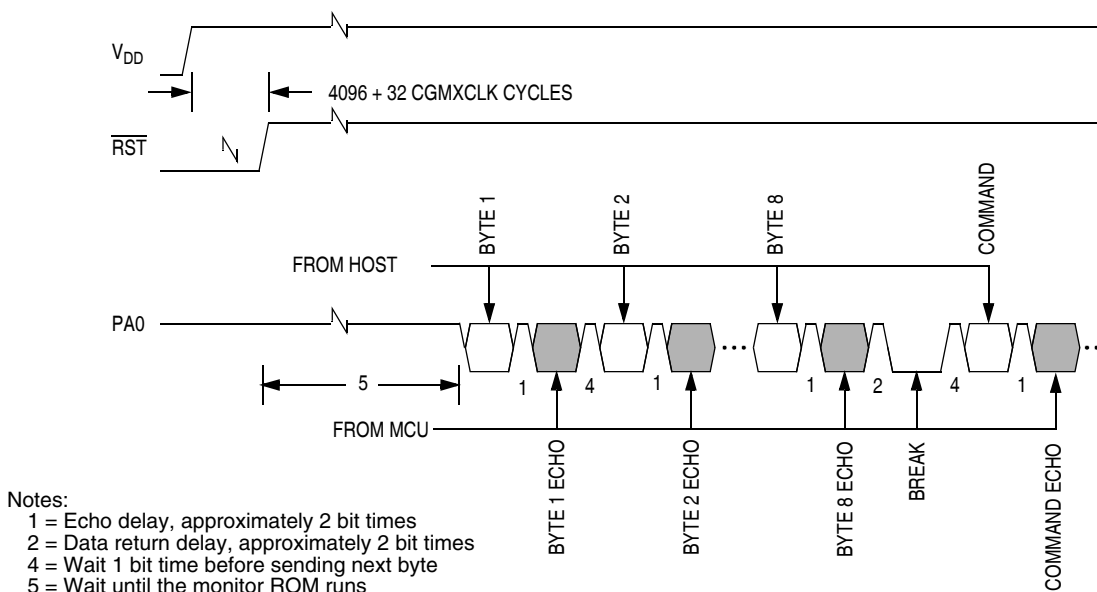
$V_{DD}$

4096 + 32 CGMXCLK CYCLES

$\overline{RST}$

BYTE 1

BYTE 2

BYTE 8

COMMAND

FROM HOST

PA0

5

1

4

1

1

2

4

1

FROM MCU

BYTE 1 ECHO

BYTE 2 ECHO

BYTE 8 ECHO

BREAK

COMMAND ECHO

Notes:
1 = Echo delay, approximately 2 bit times
2 = Data return delay, approximately 2 bit times
4 = Wait 1 bit time before sending next byte
5 = Wait until the monitor ROM runs